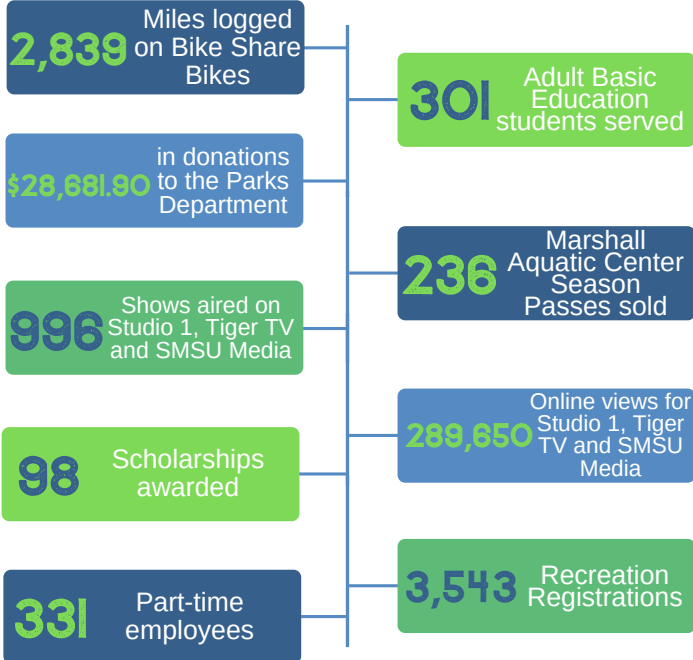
2,839 Miles logged on Bike Share Bikes

301 Adult Basic Education students served

$28,681.90 in donations to the Parks Department

236 Marshall Aquatic Center Season Passes sold

996 Shows aired on Studio 1, Tiger TV and SMSU Media

289,650 Online views for Studio 1, Tiger TV and SMSU Media

98 Scholarships awarded

3,543 Recreation Registrations

331 Part-time employees